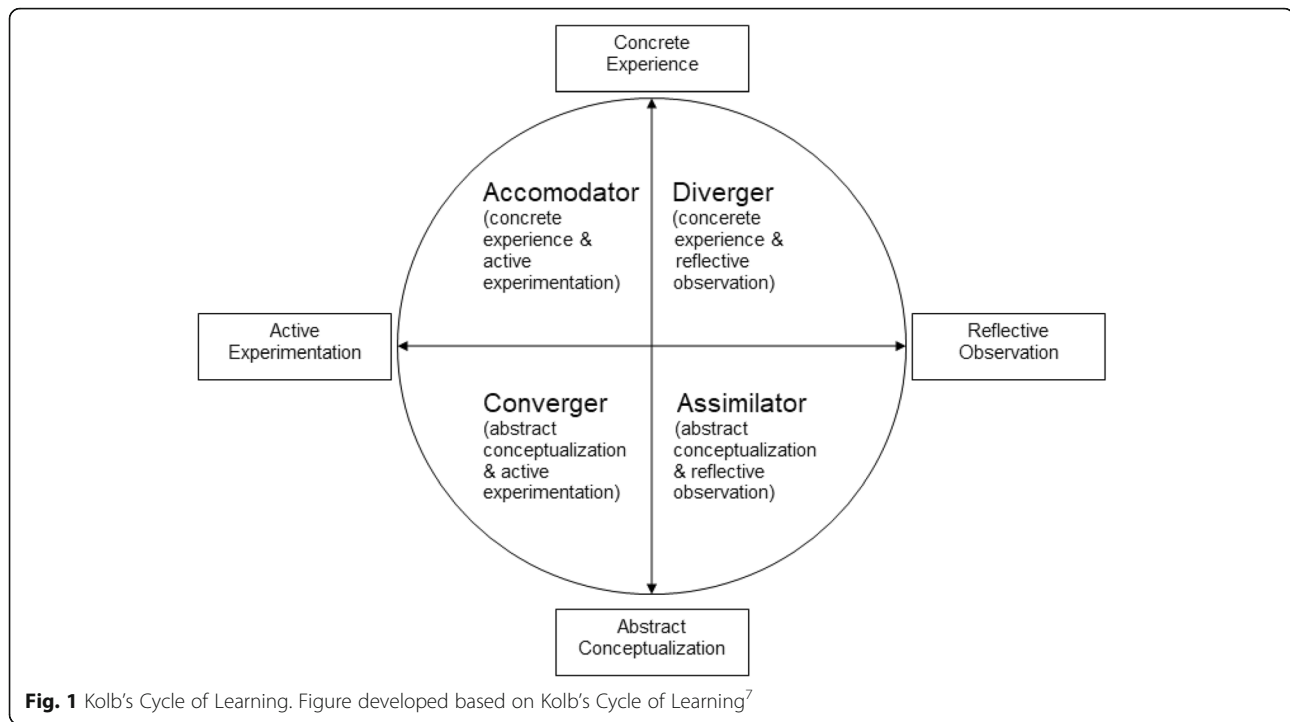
Concrete Experience

Accomodator
(concrete experience & active experimentation)

Diverger
(concerete experience & reflective observation)

Active Experimentation

Reflective Observation

Converger
(abstract conceptualization & active experimentation)

Assimilator
(abstract conceptualization & reflective observation)

Abstract Conceptualization

**Fig. 1** Kolb's Cycle of Learning. Figure developed based on Kolb's Cycle of Learning$^7$